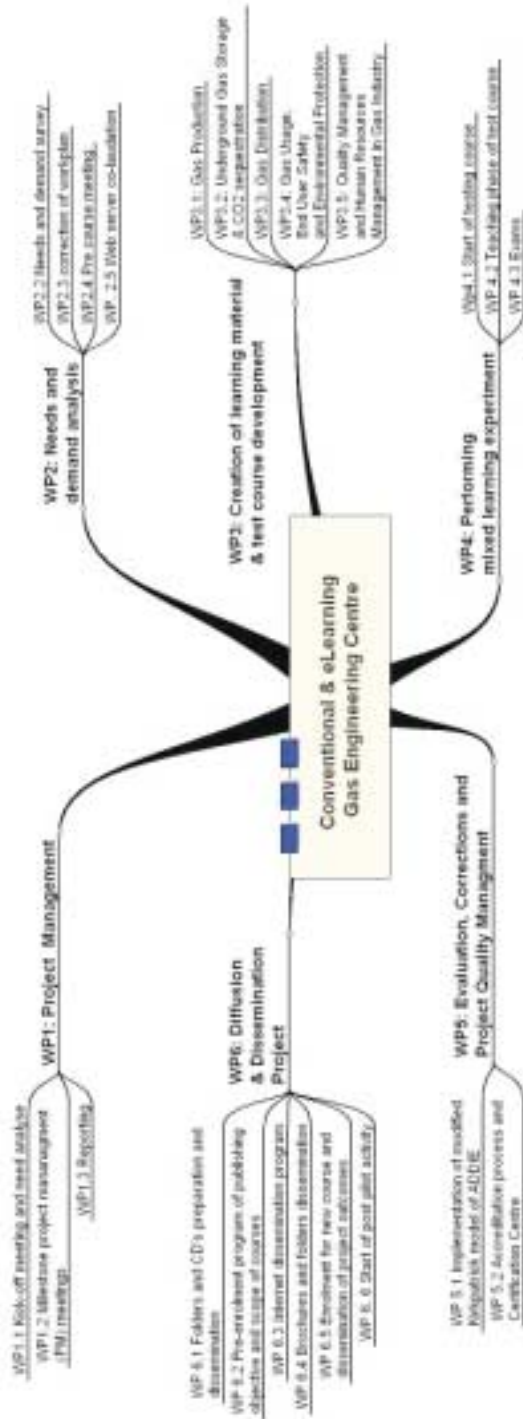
Conventional & eLearning Gas Engineering Centre

WP1: Project Management

WP1.1 Kick-off meeting and need analyse

WP1.2 Milestone project management (PM) meetings

WP1.3 Reporting

WP2: Needs and demand analysis

WP2.2 Needs and demand survey

WP2.3 correction of workplan

WP2.4 Pre course meeting

WP 2.5 Web server co-location

WP3: Creation of learning material & test course development

WP3.1: Gas Production

WP3.2: Underground Gas Storage & CO2 sequestration

WP3.3: Gas Distribution

WP3.4: Gas Usage, End User Safety and Environmental Protection

WP3.5: Quality Management and Human Resources Management in Gas Industry

WP4: Performing mixed learning experiment

WP4.1 Start of testing course

WP 4.2 Teaching phase of test course

WP 4.3 Exams

WP5: Evaluation, Corrections and Project Quality Managment

WP 5.1 Implementation of modified Kirkpatrick model of ADDIE

WP 5.2 Accreditation process and Certification Centre

WP6: Diffusion & Dissemination Project

WP 6.1 Folders and CD's preparation and dissemination

WP 6.2 Pre-enrolment program of publishing objective and scope of courses

WP 6.3 Internet dissemination program

WP 6.4 Brochures and folders dissemination

WP 6.5 Enrolment for new course and dissemination of project outcomes

WP 6.6 Start of post pilot activity